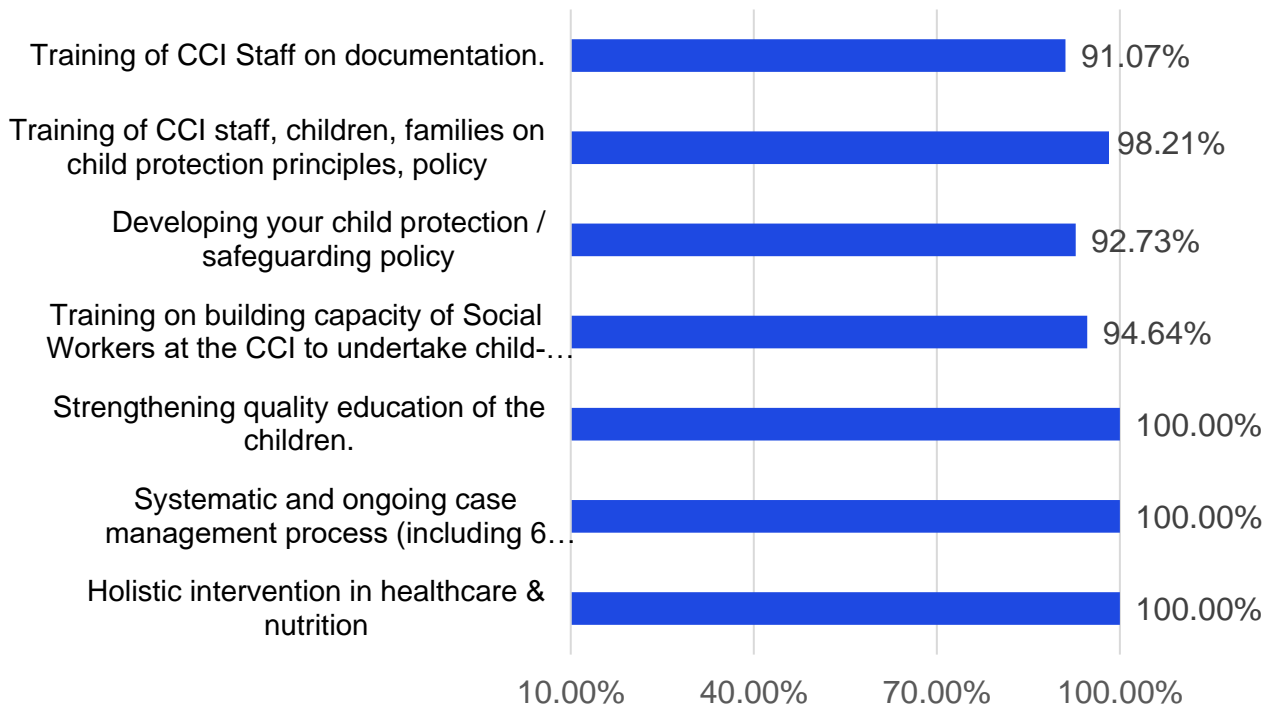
Training of CCI Staff on documentation. 91.07%

Training of CCI staff, children, families on child protection principles, policy 98.21%

Developing your child protection / safeguarding policy 92.73%

Training on building capacity of Social Workers at the CCI to undertake child-… 94.64%

Strengthening quality education of the children. 100.00%

Systematic and ongoing case management process (including 6… 100.00%

Holistic intervention in healthcare & nutrition 100.00%

10.00% 40.00% 70.00% 100.00%